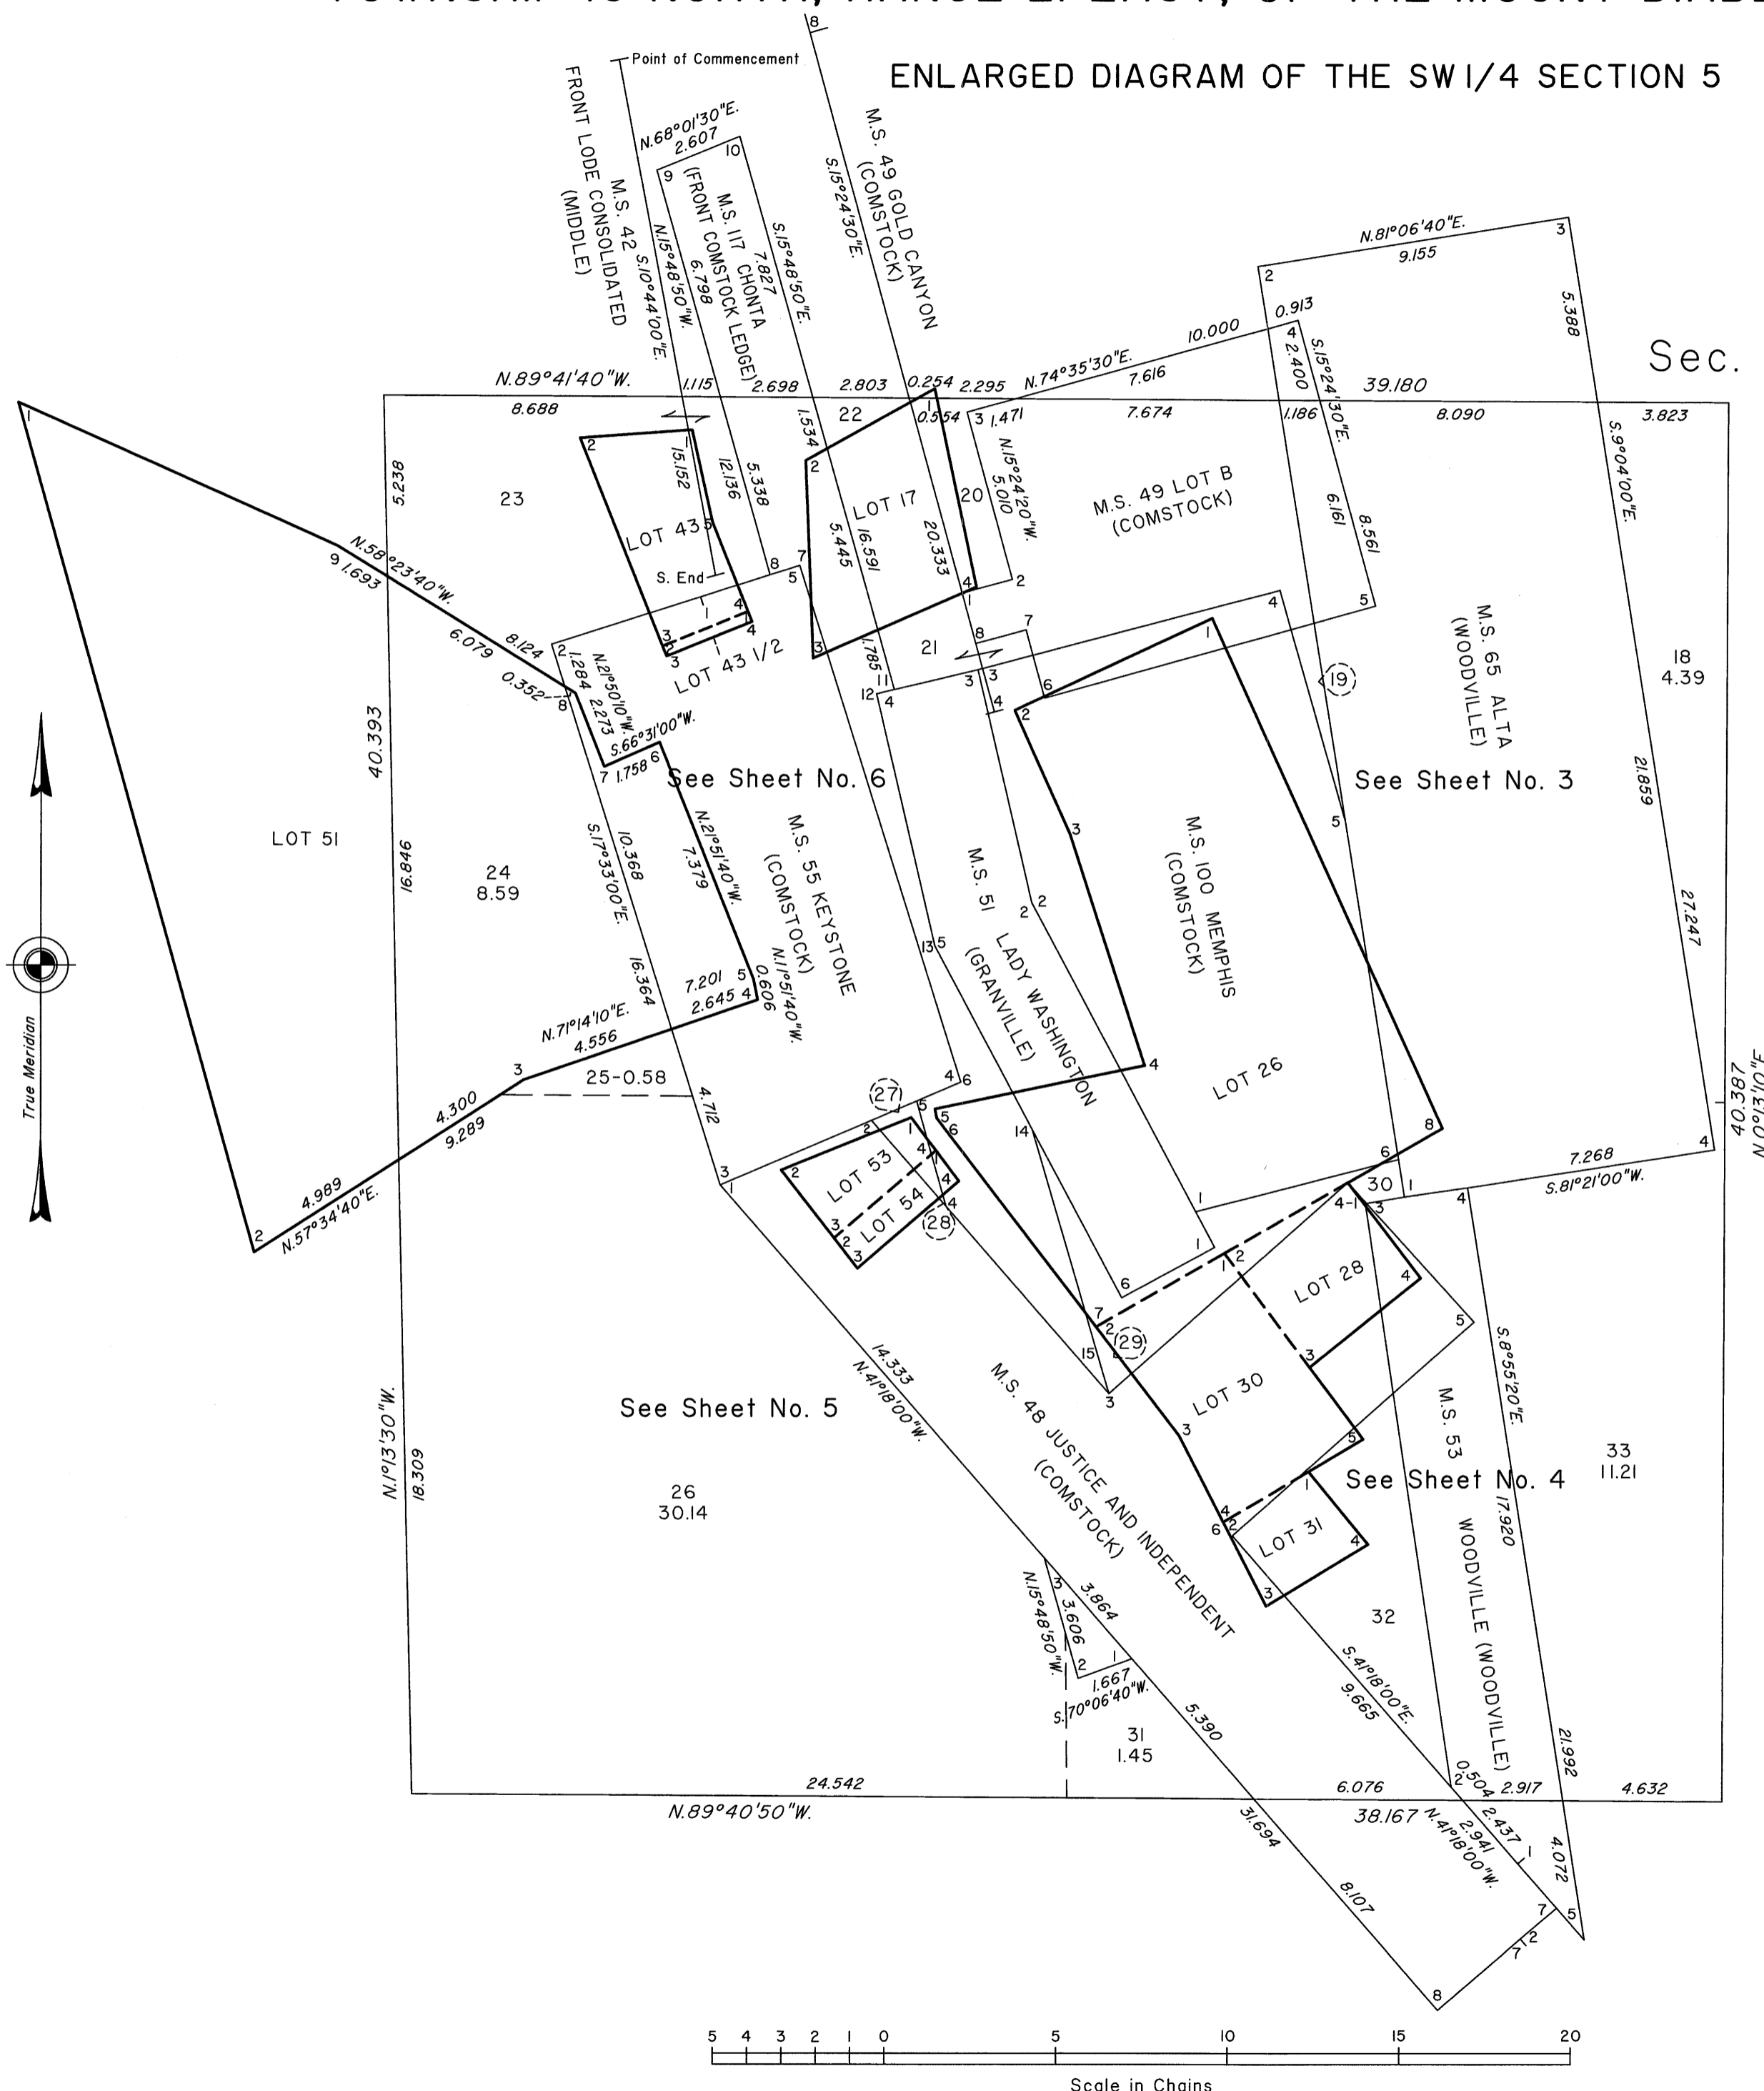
ENLARGED DIAGRAM OF THE SW1/4 SECTION 5

Point of Commencement

M.S. 42 FRONT LODE CONSOLIDATED (MIDDLE)
S.10°44'00"E.
M.S. 117 CHONTA (FRONT COMSTOCK LEDGE)
N.68°01'30"E. 2.607
N.15°48'50"W. 6.798
7.827
S.15°48'50"E.
M.S. 49 GOLD CANYON (COMSTOCK)
S.15°24'30"E.

N.81°06'40"E. 9.155
5.388
0.913
10.000
N.74°35'30"E. 7.616
S.15°24'30"E. 2.400
39.180
Sec.

N.89°41'40"W.
8.688
1.115 2.698 2.803 0.254 2.295
0.554 1.471 7.674 1.186 8.090 3.823
22
5.238
23
LOT 43
15.152
12.136
5.338
S. End
LOT 43 1/2
LOT 17
5.445
16.591
20.333
1.534
20
N.15°24'20"W. 5.010
M.S. 49 LOT B (COMSTOCK)
6.161
8.561
S.9°04'00"E.
M.S. 65 ALTA (WOODVILLE)
18 4.39
21
1.785
19

LOT 51
N.58°23'40"W.
9 1.693
6.079
8.124
0.352
1.284
2.273
N.21°50'10"W.
S.66°31'00"W.
1.758
40.393
16.846
24 8.59
See Sheet No. 6
S.17°33'00"E.
10.368
7.379
N.21°51'40"W.
M.S. 55 KEYSTONE (COMSTOCK)
N.1°51'40"W.
0.606
16.364
7.201
2.645
N.71°14'10"E.
4.556
M.S. 51 LADY WASHINGTON (GRANVILLE)
M.S. 100 MEMPHIS (COMSTOCK)
LOT 26
See Sheet No. 3
21.859
27.247
40.387
7.268
S.81°21'00"W.
True Meridian

25-0.58
4.712
4.300
9.289
4.989
N.57°34'40"E.
27
LOT 53
LOT 54
28
29
30
LOT 28
LOT 30
LOT 31
S.8°55'20"E.
17.920
M.S. 53 WOODVILLE (WOODVILLE)
33 11.21
See Sheet No. 4
See Sheet No. 5
14.333
N.41°18'00"W.
M.S. 48 JUSTICE AND INDEPENDENT (COMSTOCK)
N.1°13'30"W.
18.309
26 30.14
N.15°48'50"W.
3.606
3.864
1.667
S.70°06'40"W.
5.390
31 1.45
32
S.41°18'00"E.
9.665
21.992
0.504
2.917
4.632
24.542
6.076
N.89°40'50"W.
31.694
38.167
N.41°18'00"W.
2.941
2.437
4.072
8.107

5 4 3 2 1 0 5 10 15 20
Scale in Chains